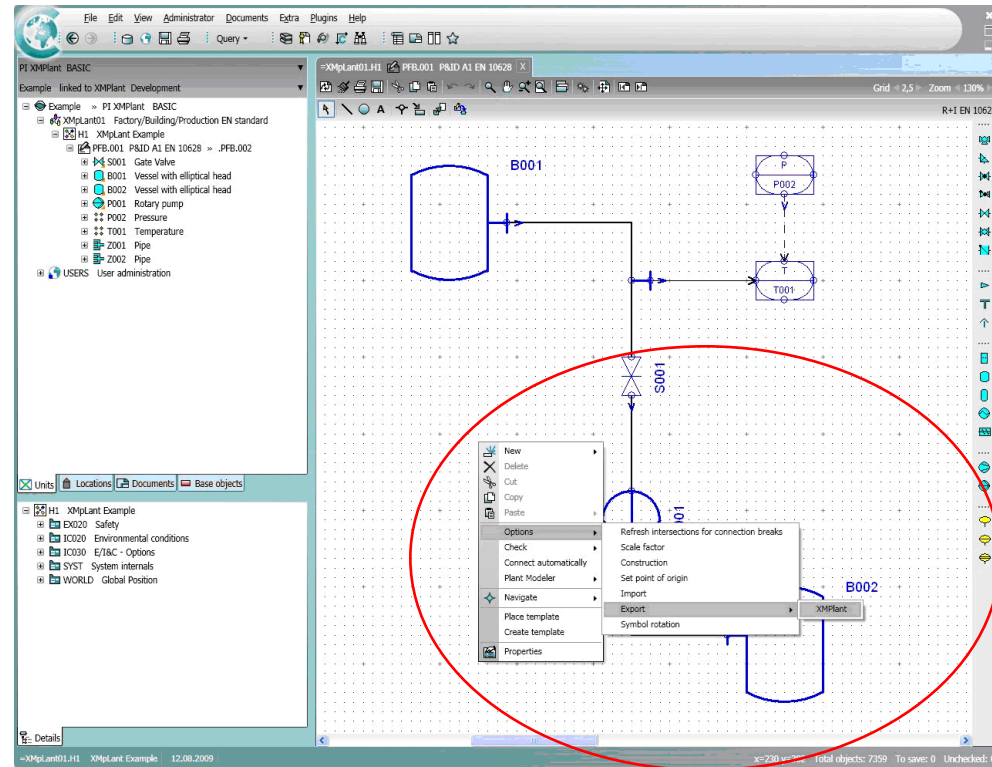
File Edit View Administrator Documents Extra Plugins Help

Query

PI XMPlant BASIC

Example linked to XMPlant Development

Example » PI XMPlant BASIC
XMpLant01 Factory/Building/Production EN standard
H1 XMpLant Example
PFB.001 P&ID A1 EN 10628 » .PFB.002
S001 Gate Valve
B001 Vessel with elliptical head
B002 Vessel with elliptical head
P001 Rotary pump
P002 Pressure
T001 Temperature
Z001 Pipe
Z002 Pipe
USERS User administration

Units | Locations | Documents | Base objects

H1 XMpLant Example
EX020 Safety
IC020 Environmental conditions
IC030 E/I&C - Options
SYST System internals
WORLD Global Position

Details

=XMpLant01.H1 | PFB.001 P&ID A1 EN 10628 X

Grid 2,5 Zoom 130%

R+I EN 10628

B001

P
P002

T
T001

S001

B002

New
Delete
Cut
Copy
Paste
Options
Check
Connect automatically
Plant Modeler
Navigate
Place template
Create template
Properties

Refresh intersections for connection breaks
Scale factor
Construction
Set point of origin
Import
Export
Symbol rotation

XMPlant

=XMpLant01.H1 XMpLant Example 12.08.2009

x=230 y=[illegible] Total objects: 7359 To save: 0 Unchecked: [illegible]